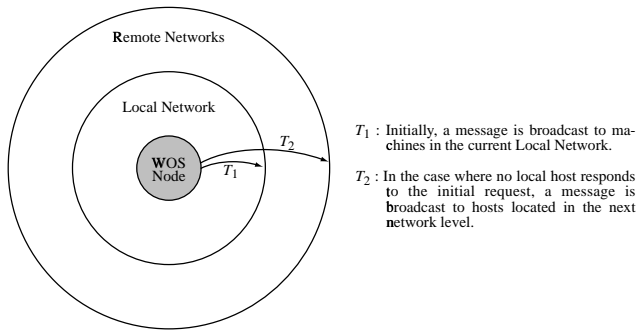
Remote Networks

Local Network

WOS Node

$T_2$

$T_1$

$T_1$ : Initially, a message is broadcast to machines in the current Local Network.

$T_2$ : In the case where no local host responds to the initial request, a message is broadcast to hosts located in the next network level.